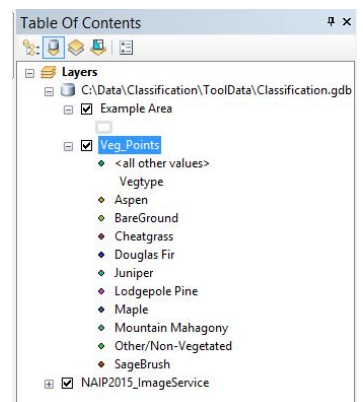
Table Of Contents

Layers

C:\Data\Classification\ToolData\Classification.gdb

Example Area

Veg_Points

<all other values>

Vegtype

Aspen

BareGround

Cheatgrass

Douglas Fir

Juniper

Lodgepole Pine

Maple

Mountain Mahagony

Other/Non-Vegetated

SageBrush

NAIP2015_ImageService